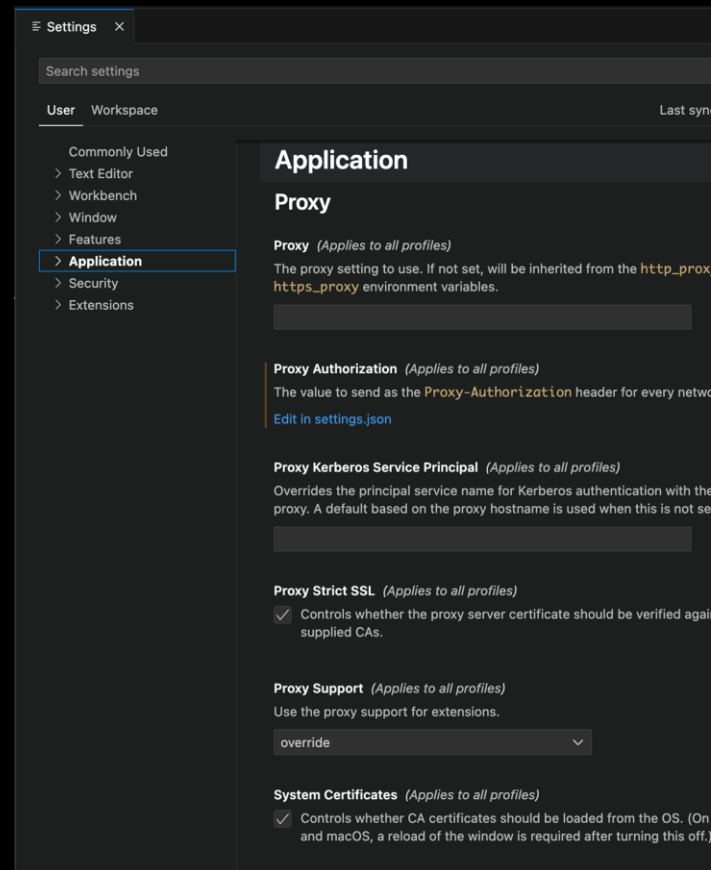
Settings ×

Search settings

User Workspace

Last sync

Commonly Used
Text Editor
Workbench
Window
Features
Application
Security
Extensions

Application

Proxy

Proxy (Applies to all profiles)
The proxy setting to use. If not set, will be inherited from the http_prox https_proxy environment variables.

Proxy Authorization (Applies to all profiles)
The value to send as the Proxy-Authorization header for every netwo
Edit in settings.json

Proxy Kerberos Service Principal (Applies to all profiles)
Overrides the principal service name for Kerberos authentication with the proxy. A default based on the proxy hostname is used when this is not se

Proxy Strict SSL (Applies to all profiles)
Controls whether the proxy server certificate should be verified agai supplied CAs.

Proxy Support (Applies to all profiles)
Use the proxy support for extensions.
override

System Certificates (Applies to all profiles)
Controls whether CA certificates should be loaded from the OS. (On and macOS, a reload of the window is required after turning this off.)